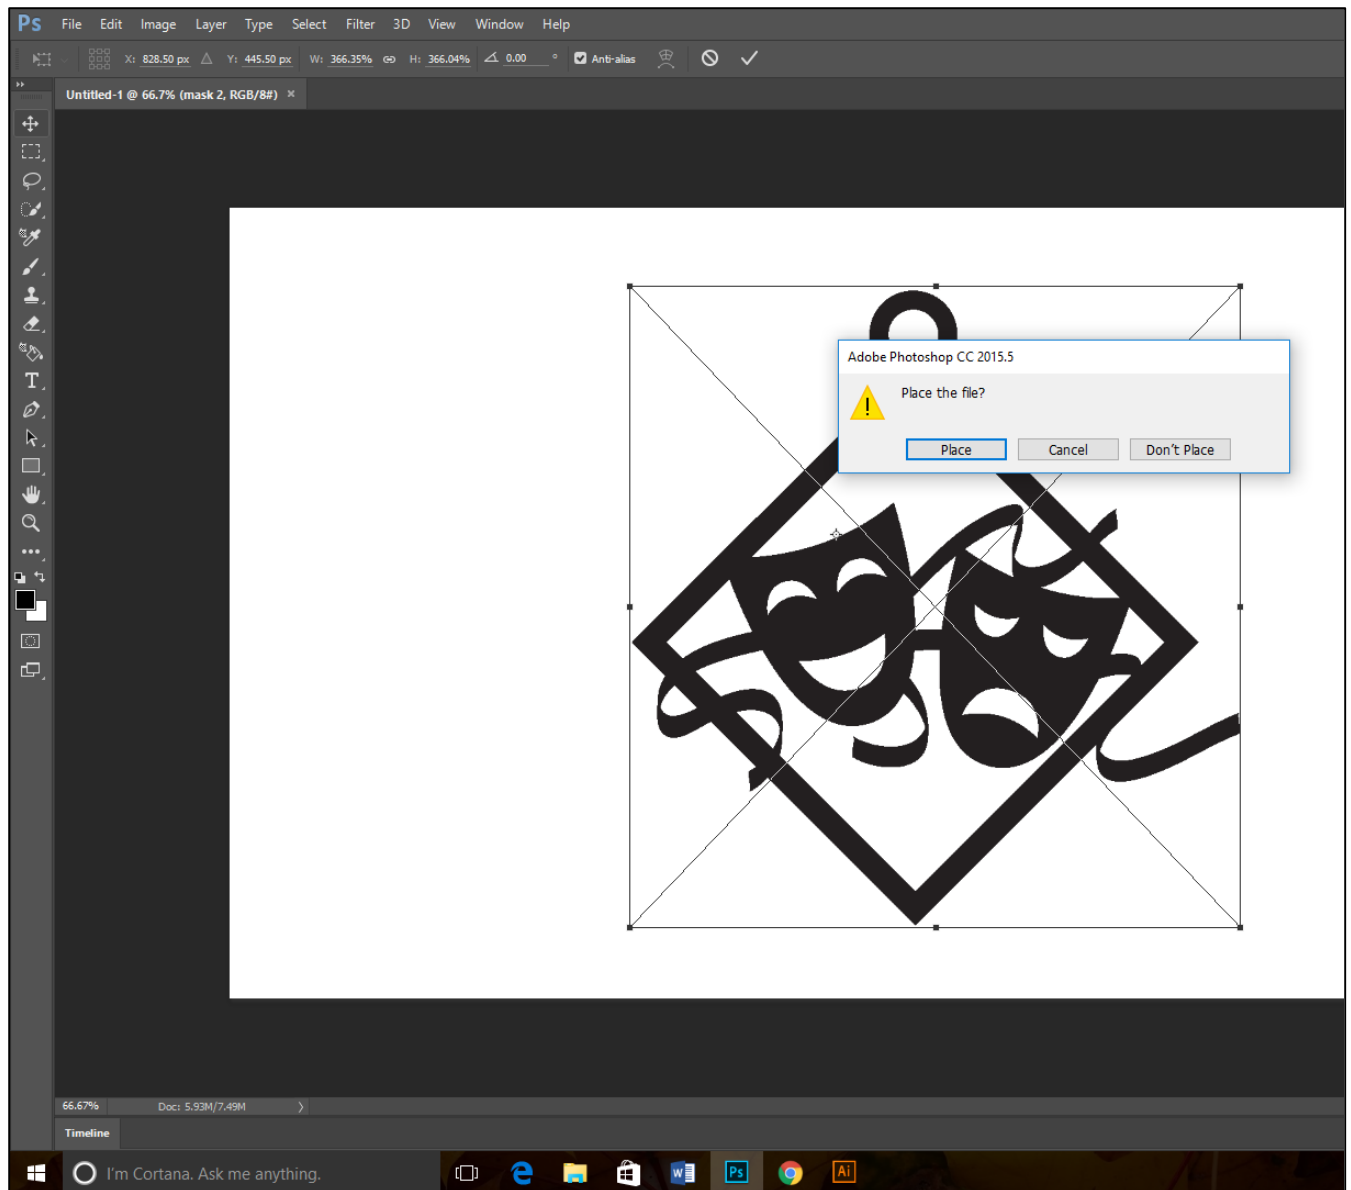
Ps File Edit Image Layer Type Select Filter 3D View Window Help

X: 828.50 px Y: 445.50 px W: 366.35% H: 366.04% 0.00 ° Anti-alias

Untitled-1 @ 66.7% (mask 2, RGB/8#) ×

Adobe Photoshop CC 2015.5

Place the file?

Place Cancel Don't Place

66.67% Doc: 5.93M/7.49M

Timeline

I'm Cortana. Ask me anything.

Ps

Ai